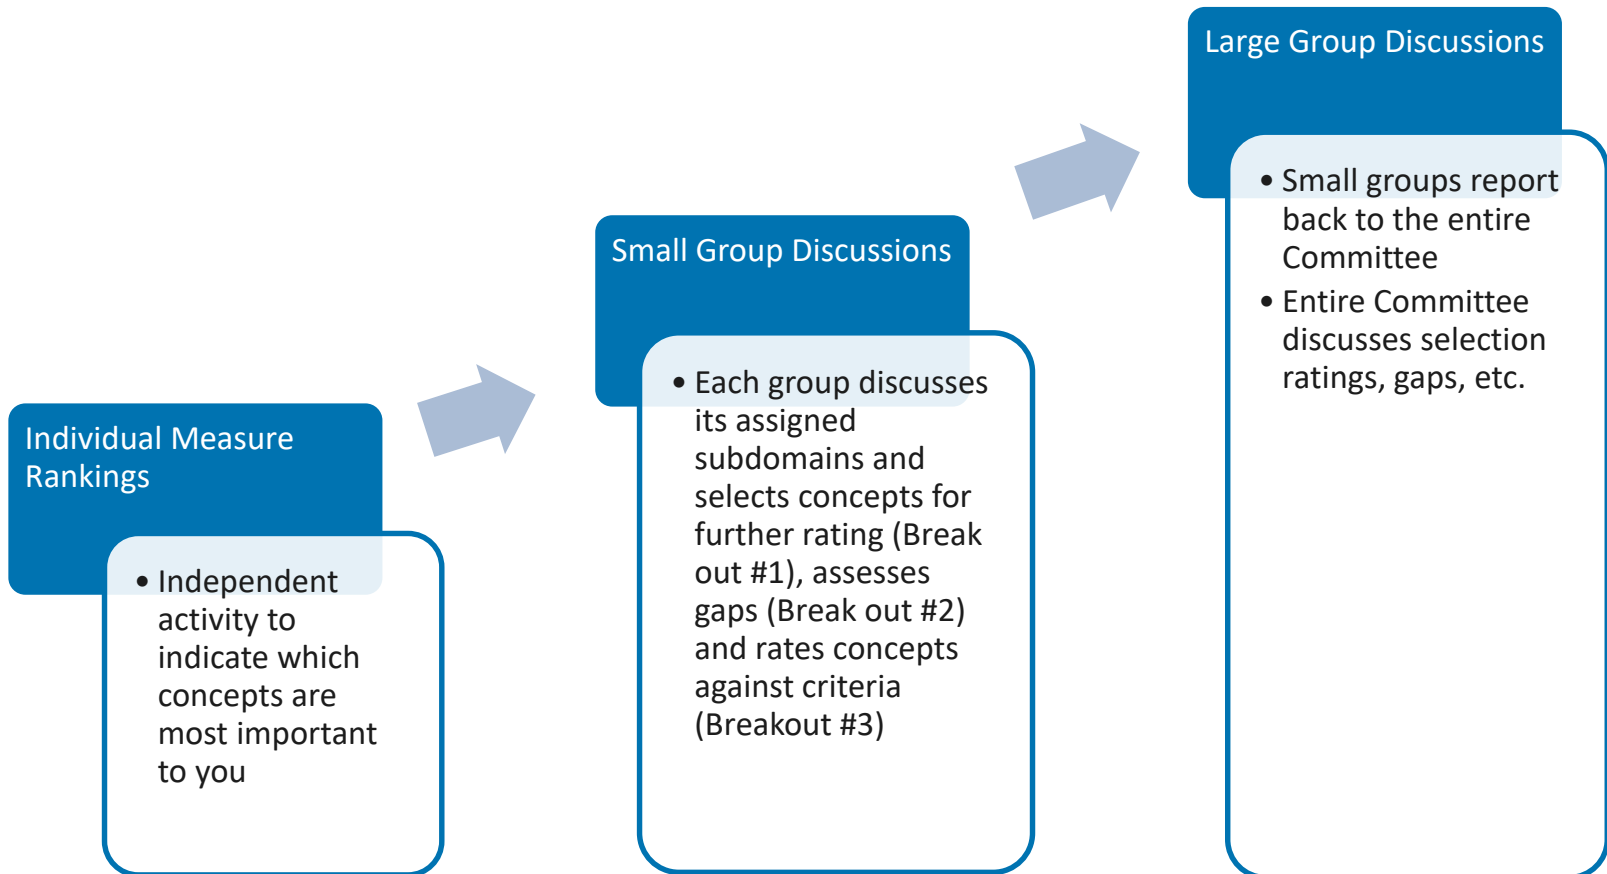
Individual Measure Rankings

• Independent activity to indicate which concepts are most important to you

Small Group Discussions

• Each group discusses its assigned subdomains and selects concepts for further rating (Break out #1), assesses gaps (Break out #2) and rates concepts against criteria (Breakout #3)

Large Group Discussions

• Small groups report back to the entire Committee
• Entire Committee discusses selection ratings, gaps, etc.